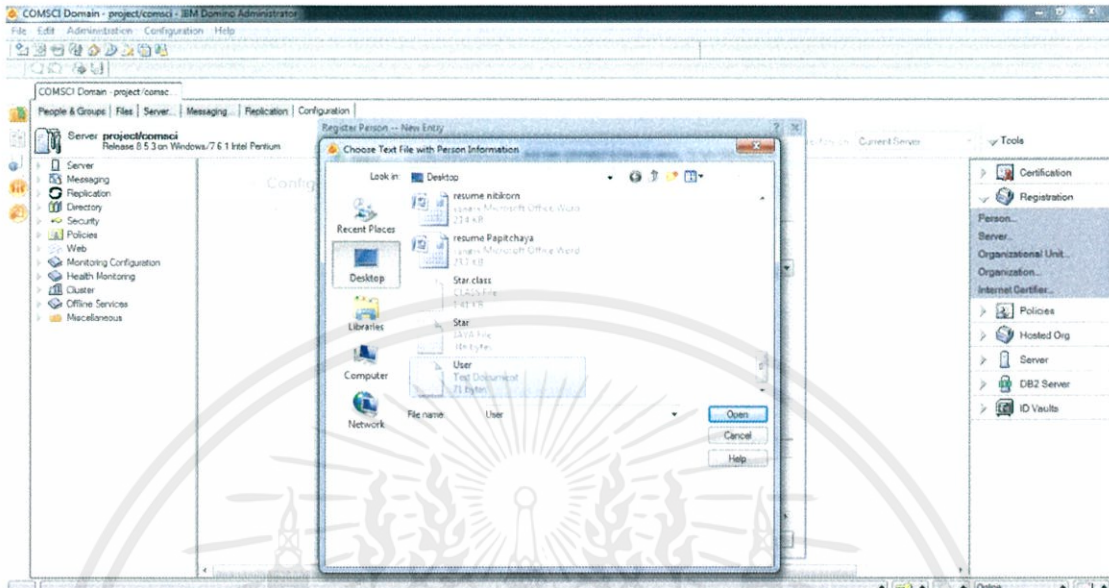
COMSCI Domain - project/comsci - IBM Domino Administrator
File Edit Administration Configuration Help

COMSCI Domain - project/comsc...
People & Groups | Files | Server... | Messaging... | Replication | Configuration

Server project/comsci
Release 8.5.3 on Windows/7 6.1 Intel Pentium

Server
Messaging
Replication
Directory
Security
Policies
Web
Monitoring Configuration
Health Monitoring
Cluster
Offline Services
Miscellaneous

Config

Register Person -- New Entry

Choose Text File with Person Information

Look in: Desktop

resume nitikorn
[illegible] Microsoft Office Word
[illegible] KB

resume Papitchaya
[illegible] Microsoft Office Word
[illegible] KB

Star.class
CLASS File
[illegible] KB

Star
JAVA File
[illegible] bytes

User
Text Document
71 bytes

Recent Places
Desktop
Libraries
Computer
Network

File name: User

Open
Cancel
Help

Current Server

Tools
Certification
Registration
Person...
Server...
Organizational Unit...
Organization...
Internet Certifier...
Policies
Hosted Org
Server
DB2 Server
ID Vaults

Online